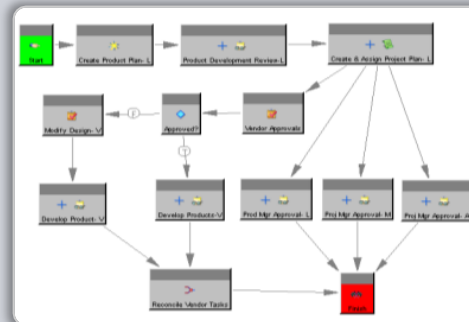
Start

Create Product Plan- L

Product Development Review-L

Create & Assign Project Plan- L

Modify Design- V

Approved?

Vendor Approvals

Develop Product- V

Develop Products-V

Proj Mgr Approval- L

Proj Mgr Approval- M

Proj Mgr Approval- A

Reconcile Vendor Tasks

Finish